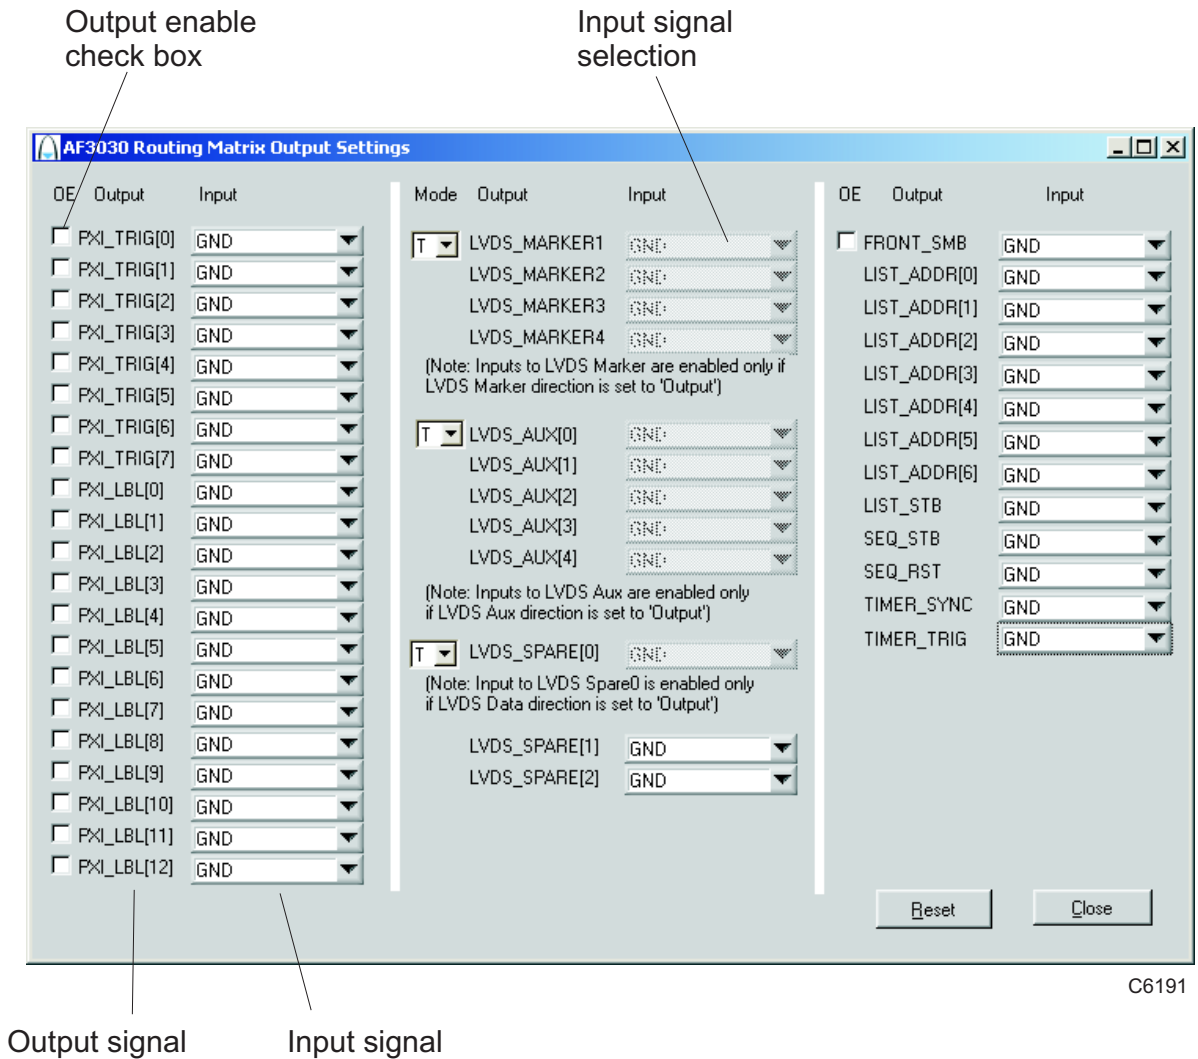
Output enable check box

Input signal selection

AF3030 Routing Matrix Output Settings

OE Output Input

PXI_TRIG[0] GND
PXI_TRIG[1] GND
PXI_TRIG[2] GND
PXI_TRIG[3] GND
PXI_TRIG[4] GND
PXI_TRIG[5] GND
PXI_TRIG[6] GND
PXI_TRIG[7] GND
PXI_LBL[0] GND
PXI_LBL[1] GND
PXI_LBL[2] GND
PXI_LBL[3] GND
PXI_LBL[4] GND
PXI_LBL[5] GND
PXI_LBL[6] GND
PXI_LBL[7] GND
PXI_LBL[8] GND
PXI_LBL[9] GND
PXI_LBL[10] GND
PXI_LBL[11] GND
PXI_LBL[12] GND

Mode Output Input

T LVDS_MARKER1 GND
LVDS_MARKER2 GND
LVDS_MARKER3 GND
LVDS_MARKER4 GND

(Note: Inputs to LVDS Marker are enabled only if LVDS Marker direction is set to 'Output')

T LVDS_AUX[0] GND
LVDS_AUX[1] GND
LVDS_AUX[2] GND
LVDS_AUX[3] GND
LVDS_AUX[4] GND

(Note: Inputs to LVDS Aux are enabled only if LVDS Aux direction is set to 'Output')

T LVDS_SPARE[0] GND

(Note: Input to LVDS Spare0 is enabled only if LVDS Data direction is set to 'Output')

LVDS_SPARE[1] GND
LVDS_SPARE[2] GND

OE Output Input

FRONT_SMB GND
LIST_ADDR[0] GND
LIST_ADDR[1] GND
LIST_ADDR[2] GND
LIST_ADDR[3] GND
LIST_ADDR[4] GND
LIST_ADDR[5] GND
LIST_ADDR[6] GND
LIST_STB GND
SEQ_STB GND
SEQ_RST GND
TIMER_SYNC GND
TIMER_TRIG GND

Reset Close

C6191

Output signal

Input signal